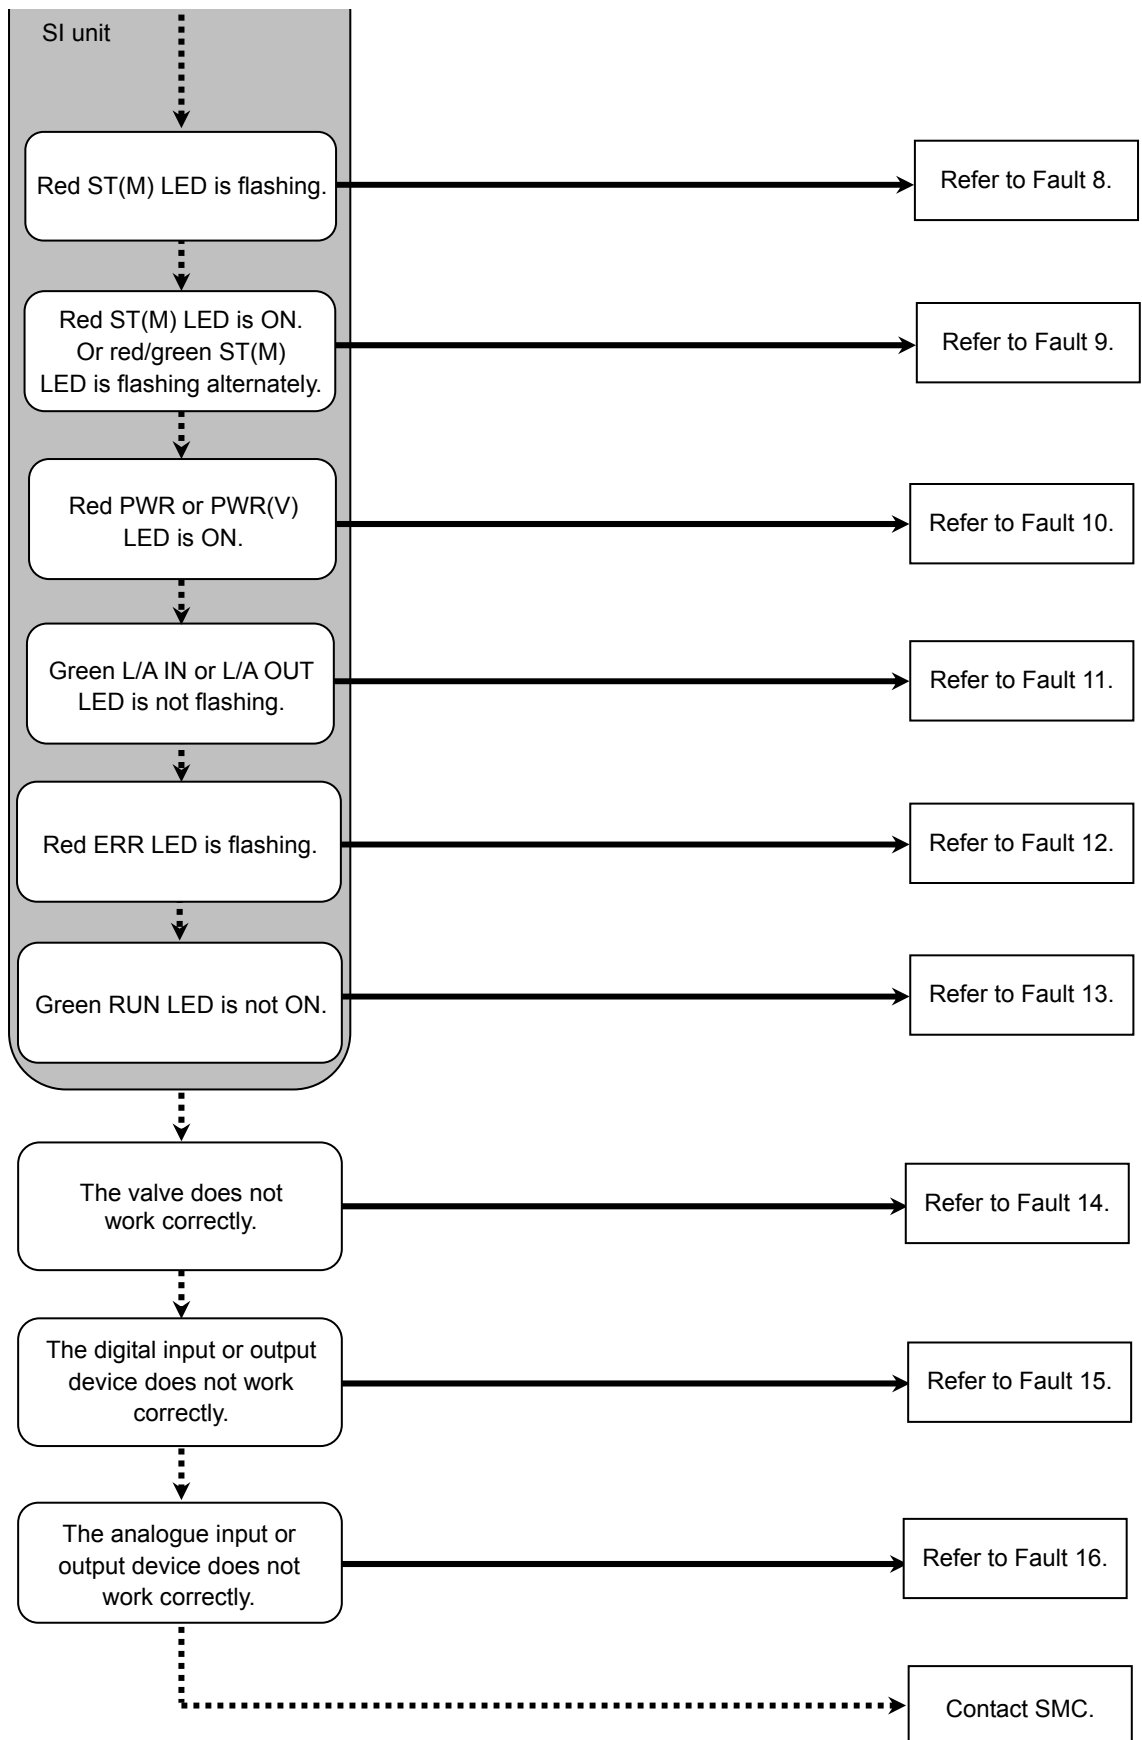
SI unit

Red ST(M) LED is flashing.

Refer to Fault 8.

Red ST(M) LED is ON. Or red/green ST(M) LED is flashing alternately.

Refer to Fault 9.

Red PWR or PWR(V) LED is ON.

Refer to Fault 10.

Green L/A IN or L/A OUT LED is not flashing.

Refer to Fault 11.

Red ERR LED is flashing.

Refer to Fault 12.

Green RUN LED is not ON.

Refer to Fault 13.

The valve does not work correctly.

Refer to Fault 14.

The digital input or output device does not work correctly.

Refer to Fault 15.

The analogue input or output device does not work correctly.

Refer to Fault 16.

Contact SMC.